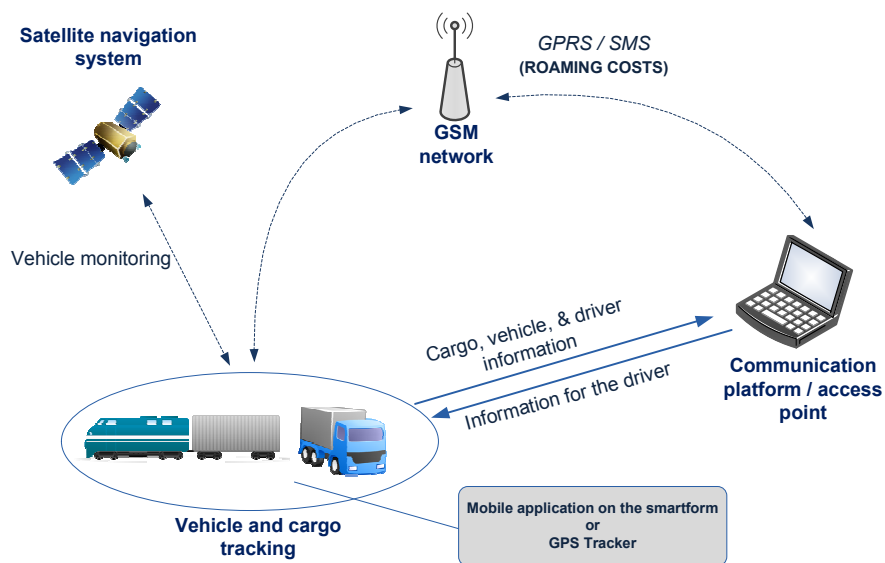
Satellite navigation system

GPRS / SMS
(ROAMING COSTS)

GSM network

Vehicle monitoring

Cargo, vehicle, & driver information

Information for the driver

Communication platform / access point

Vehicle and cargo tracking

Mobile application on the smartform
or
GPS Tracker